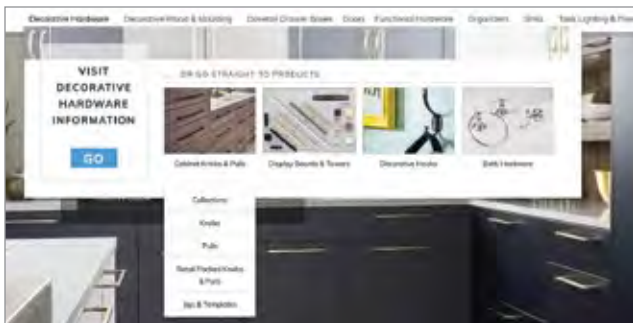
Decorative Hardware Decorative Wood & Moulding Dovetail Drawer Boxes Doors Functional Hardware Organizers Sinks Tools Lighting & Pow

VISIT DECORATIVE HARDWARE INFORMATION

GO

OR GO STRAIGHT TO PRODUCTS

Cabinet Knobs & Pulls

Display Boards & Towers

Decorative Hooks

Bath Hardware

Collections

Knobs

Pulls

Retail Packed Knobs & Pulls

Jigs & Templates